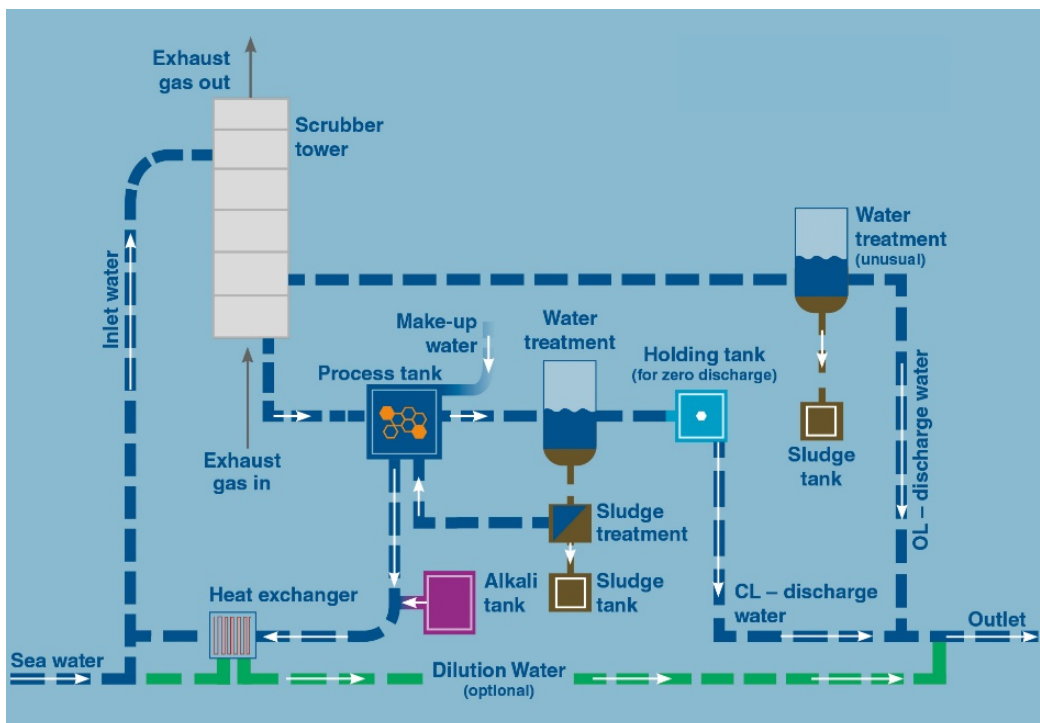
Exhaust gas out

Scrubber tower

Water treatment (unusual)

Inlet water

Make-up water

Water treatment

Process tank

Holding tank (for zero discharge)

OL – discharge water

Sludge tank

Exhaust gas in

Sludge treatment

Heat exchanger

Alkali tank

Sludge tank

CL – discharge water

Outlet

Sea water

Dilution Water (optional)